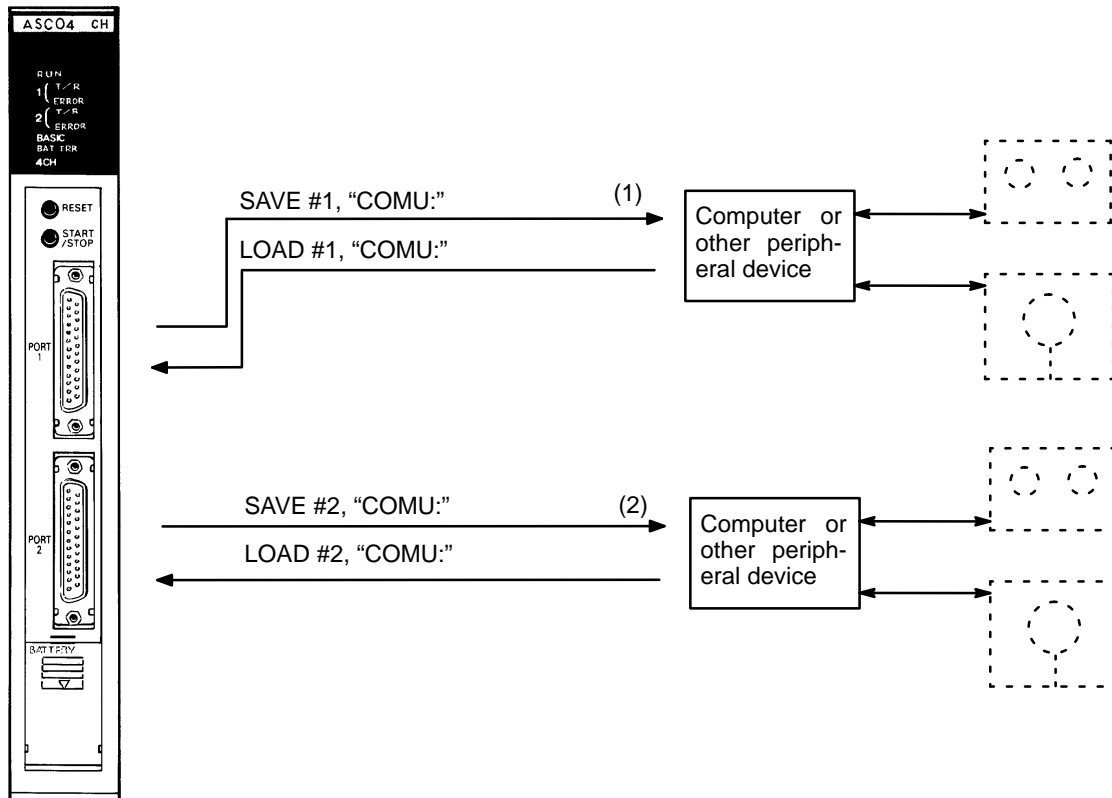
ASC04 CH

RUN
1 T/R
ERROR
2 T/R
ERROR
BASIC
BAT ERR
4CH

RESET
START /STOP

PORT 1

PORT 2

BATTERY

SAVE #1, "COMU:"
(1)
LOAD #1, "COMU:"

Computer or other peripheral device

SAVE #2, "COMU:"
(2)
LOAD #2, "COMU:"

Computer or other peripheral device